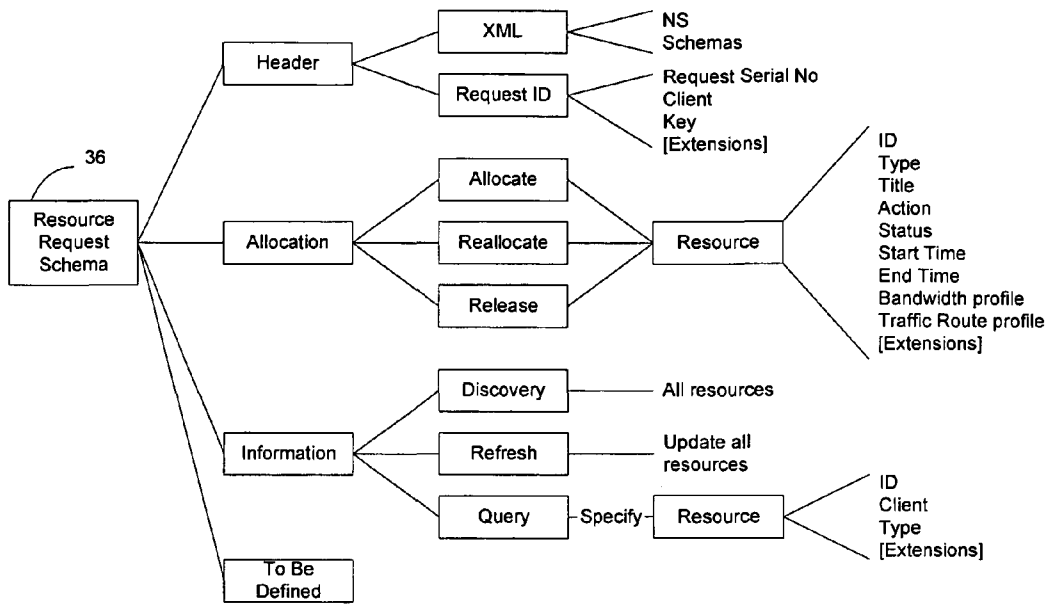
36

Resource Request Schema

Header

XML

NS
Schemas

Request ID

Request Serial No
Client
Key
[Extensions]

Allocation

Allocate

Reallocate

Release

Resource

ID
Type
Title
Action
Status
Start Time
End Time
Bandwidth profile
Traffic Route profile
[Extensions]

Information

Discovery

All resources

Refresh

Update all resources

Query

Specify

Resource

ID
Client
Type
[Extensions]

To Be Defined